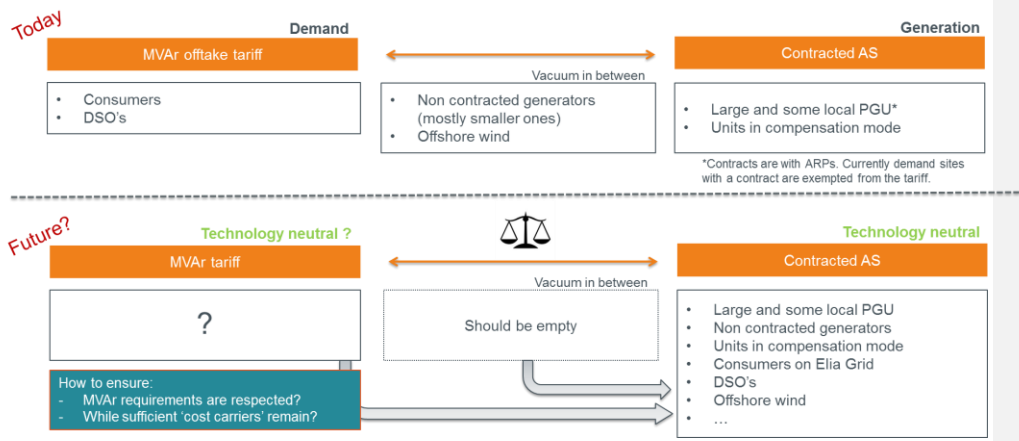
Today

Demand

Generation

MVAr offtake tariff

Contracted AS

Vacuum in between

- Consumers
- DSO's

- Non contracted generators (mostly smaller ones)
- Offshore wind

- Large and some local PGU*
- Units in compensation mode

*Contracts are with ARPs. Currently demand sites with a contract are exempted from the tariff.

Future?

Technology neutral ?

Technology neutral

MVAr tariff

Contracted AS

Vacuum in between

?

Should be empty

- Large and some local PGU
- Non contracted generators
- Units in compensation mode
- Consumers on Elia Grid
- DSO's
- Offshore wind
- …

How to ensure:
- MVAr requirements are respected?
- While sufficient 'cost carriers' remain?